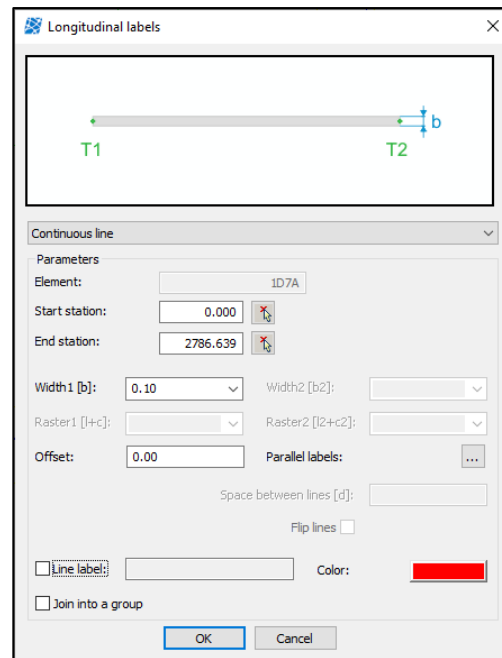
Longitudinal labels

T1

T2

b

Continuous line

Parameters

Element: 1D7A

Start station: 0.000

End station: 2786.639

Width1 [b]: 0.10

Width2 [b2]:

Raster1 [l+c]:

Raster2 [l2+c2]:

Offset: 0.00

Parallel labels: ...

Space between lines [d]:

Flip lines

Line label:

Color:

Join into a group

OK

Cancel